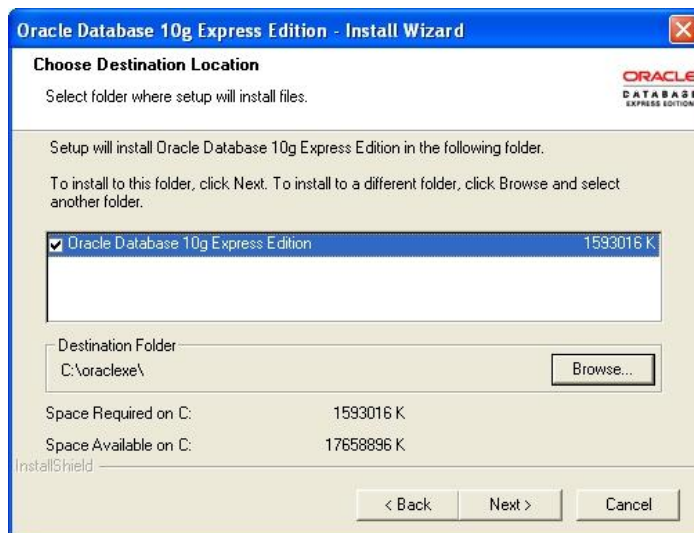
Oracle Database 10g Express Edition - Install Wizard

Choose Destination Location

Select folder where setup will install files.

ORACLE DATABASE EXPRESS EDITION

Setup will install Oracle Database 10g Express Edition in the following folder.

To install to this folder, click Next. To install to a different folder, click Browse and select another folder.

Oracle Database 10g Express Edition 1593016 K

Destination Folder

C:\oraclexe\

Browse...

Space Required on C: 1593016 K

Space Available on C: 17658896 K

InstallShield

< Back

Next >

Cancel